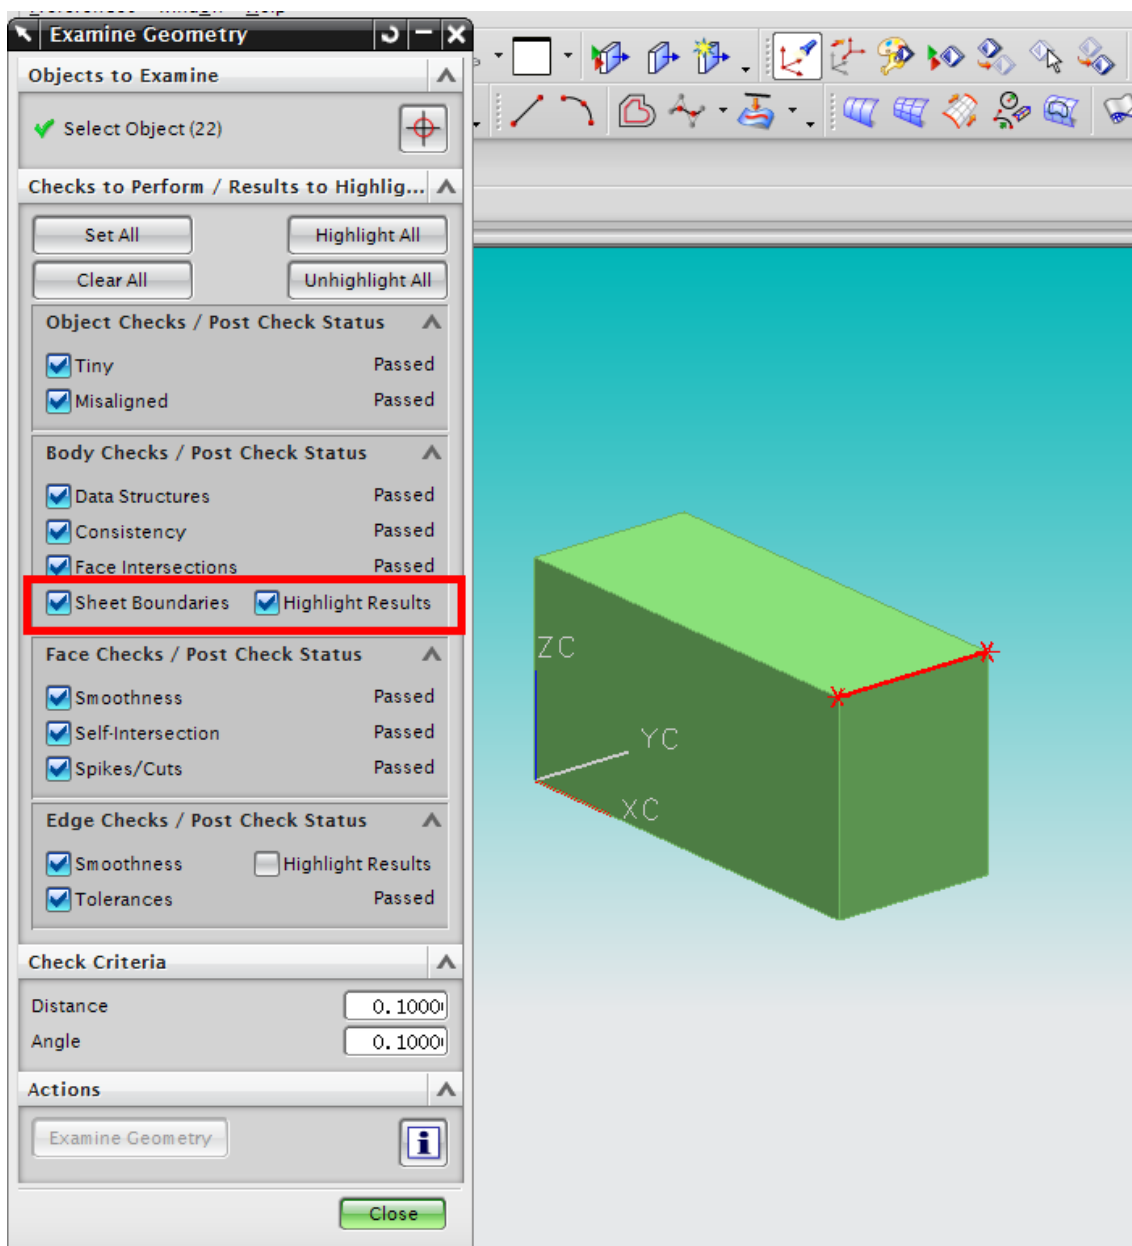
Examine Geometry

Objects to Examine

Select Object (22)

Checks to Perform / Results to Highlig...

Set All
Highlight All
Clear All
Unhighlight All

Object Checks / Post Check Status
Tiny Passed
Misaligned Passed

Body Checks / Post Check Status
Data Structures Passed
Consistency Passed
Face Intersections Passed
Sheet Boundaries Highlight Results

Face Checks / Post Check Status
Smoothness Passed
Self-Intersection Passed
Spikes/Cuts Passed

Edge Checks / Post Check Status
Smoothness Highlight Results
Tolerances Passed

Check Criteria
Distance 0.1000
Angle 0.1000

Actions
Examine Geometry

Close

ZC
YC
XC